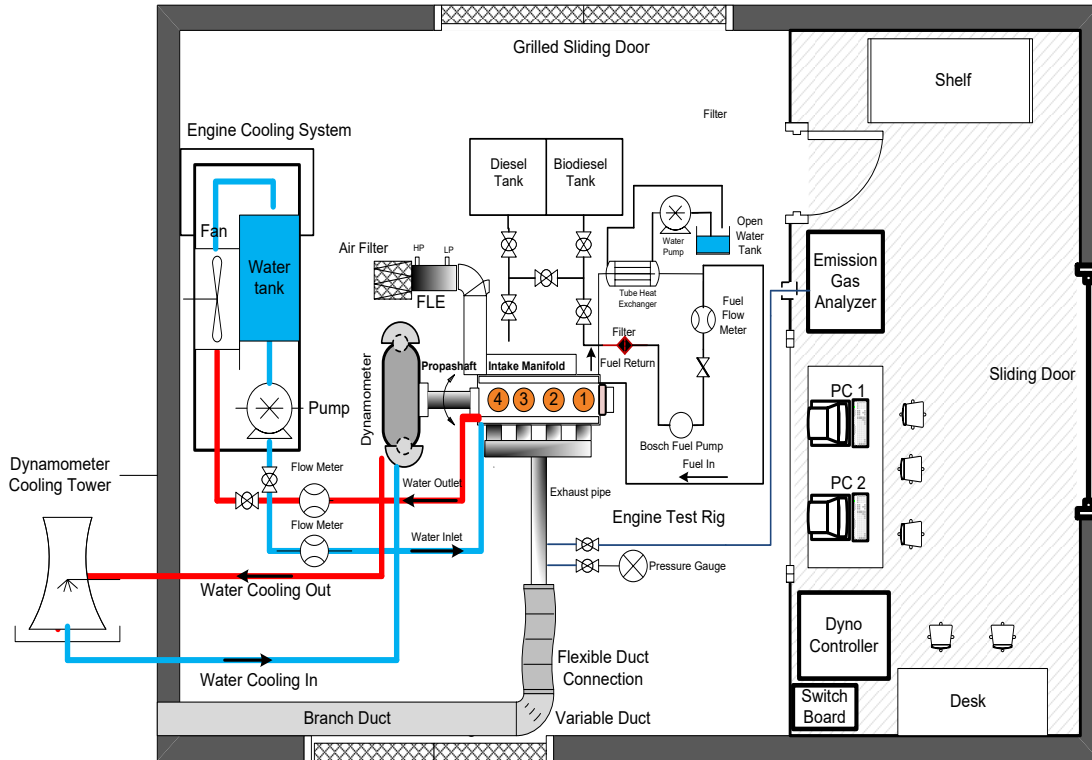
Grilled Sliding Door

Shelf

Filter

Engine Cooling System

Diesel Tank

Biodiesel Tank

Open Water Tank

Water Pump

Fan

Water tank

Air Filter

HP

LP

FLE

Tube Heat Exchanger

Fuel Flow Meter

Emission Gas Analyzer

Filter

Fuel Return

Propashaft

Intake Manifold

Dynamometer

4 3 2 1

Pump

Sliding Door

PC 1

Bosch Fuel Pump

Dynamometer Cooling Tower

Flow Meter

Water Outlet

Fuel In

PC 2

Exhaust pipe

Flow Meter

Engine Test Rig

Water Inlet

Pressure Gauge

Water Cooling Out

Dyno Controller

Flexible Duct Connection

Water Cooling In

Switch Board

Desk

Branch Duct

Variable Duct